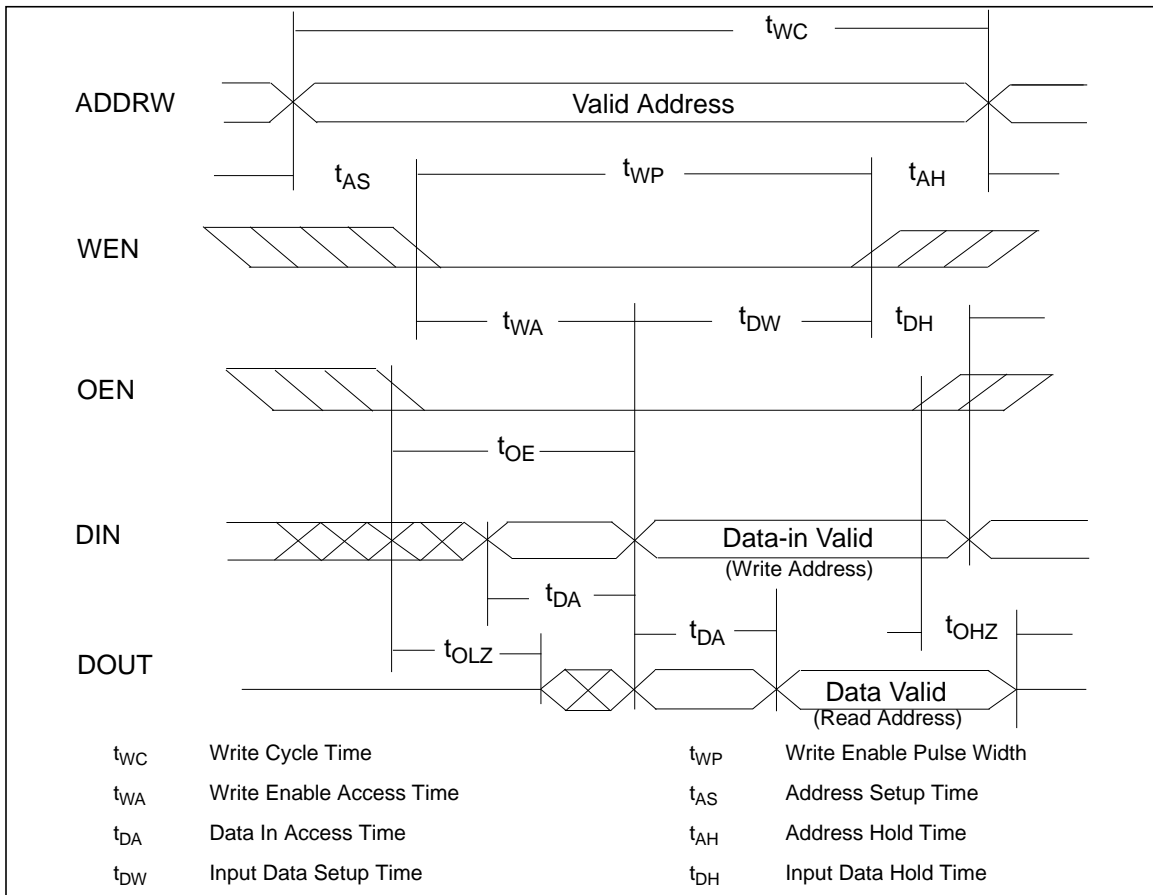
$t_{WC}$

ADDRW

Valid Address

$t_{AS}$ $t_{WP}$ $t_{AH}$

WEN

$t_{WA}$ $t_{DW}$ $t_{DH}$

OEN

$t_{OE}$

DIN

Data-in Valid
(Write Address)

$t_{DA}$

$t_{DA}$ $t_{OHZ}$

DOUT

$t_{OLZ}$

Data Valid
(Read Address)

| | | | |
|---|---|---|---|
| $t_{WC}$ | Write Cycle Time | $t_{WP}$ | Write Enable Pulse Width |
| $t_{WA}$ | Write Enable Access Time | $t_{AS}$ | Address Setup Time |
| $t_{DA}$ | Data In Access Time | $t_{AH}$ | Address Hold Time |
| $t_{DW}$ | Input Data Setup Time | $t_{DH}$ | Input Data Hold Time |